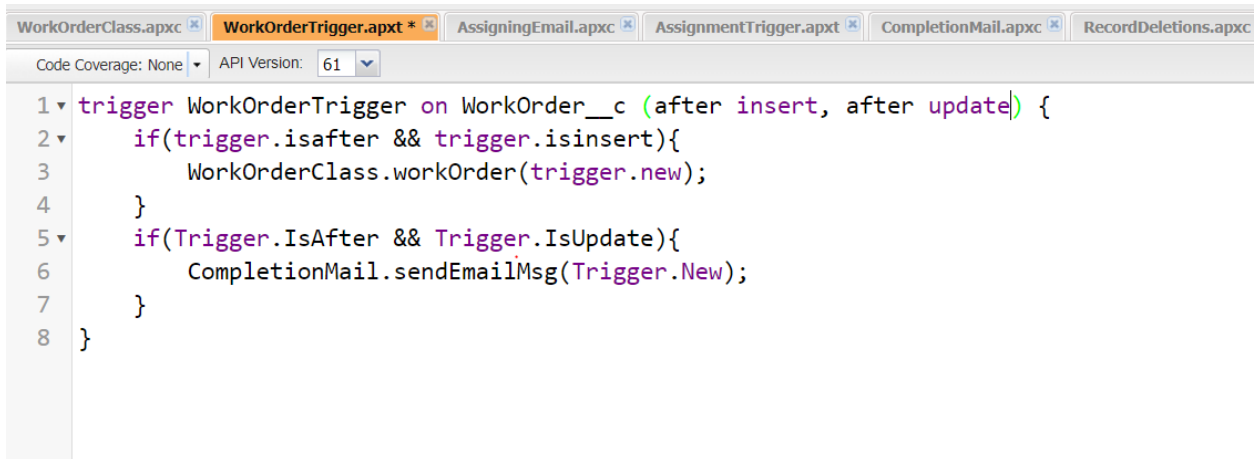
WorkOrderClass.apxc WorkOrderTrigger.apxt * AssigningEmail.apxc AssignmentTrigger.apxt CompletionMail.apxc RecordDeletions.apxc

Code Coverage: None API Version: 61

1 trigger WorkOrderTrigger on WorkOrder__c (after insert, after update) {
2     if(trigger.isafter && trigger.isinsert){
3         WorkOrderClass.workOrder(trigger.new);
4     }
5     if(Trigger.IsAfter && Trigger.IsUpdate){
6         CompletionMail.sendEmailMsg(Trigger.New);
7     }
8 }